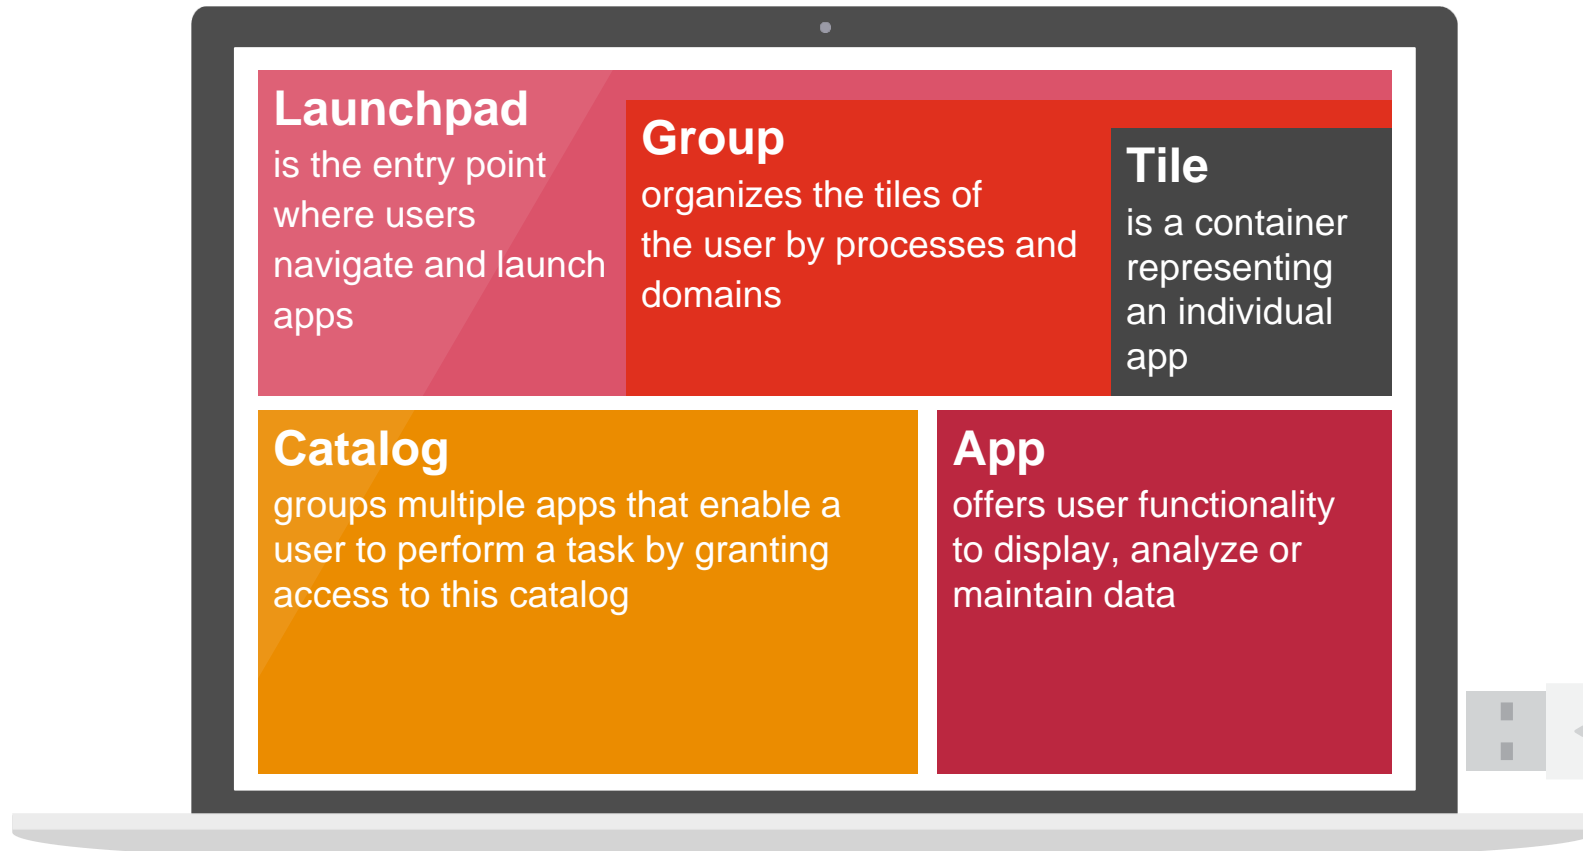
Launchpad
is the entry point where users navigate and launch apps

Group
organizes the tiles of the user by processes and domains

Tile
is a container representing an individual app

Catalog
groups multiple apps that enable a user to perform a task by granting access to this catalog

App
offers user functionality to display, analyze or maintain data